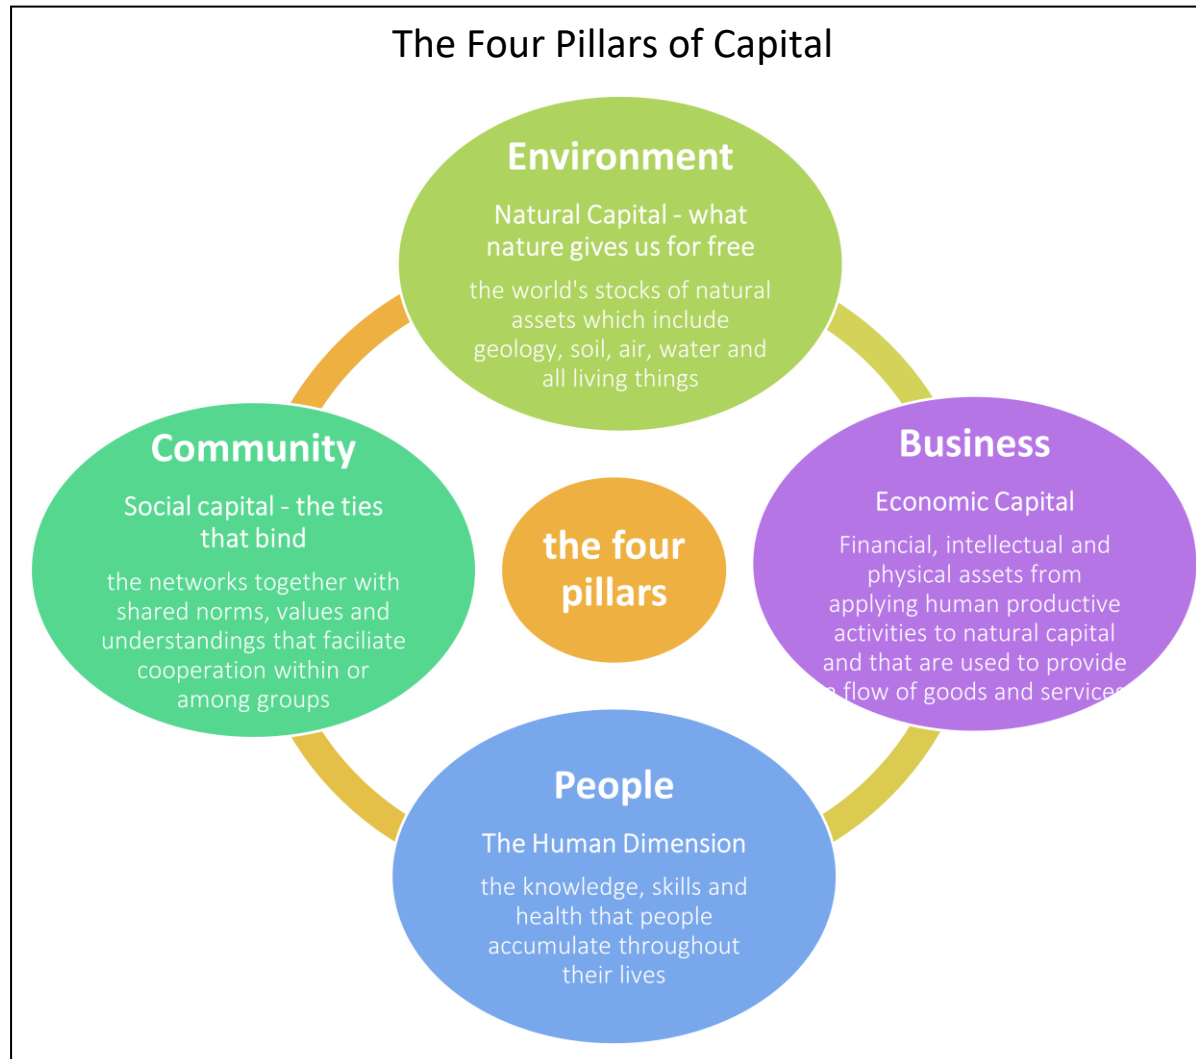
The Four Pillars of Capital

Environment

Natural Capital - what nature gives us for free

the world's stocks of natural assets which include geology, soil, air, water and all living things

Community

Social capital - the ties that bind

the networks together with shared norms, values and understandings that faciliate cooperation within or among groups

the four pillars

Business

Economic Capital

Financial, intellectual and physical assets from applying human productive activities to natural capital and that are used to provide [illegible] flow of goods and service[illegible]

People

The Human Dimension

the knowledge, skills and health that people accumulate throughout their lives